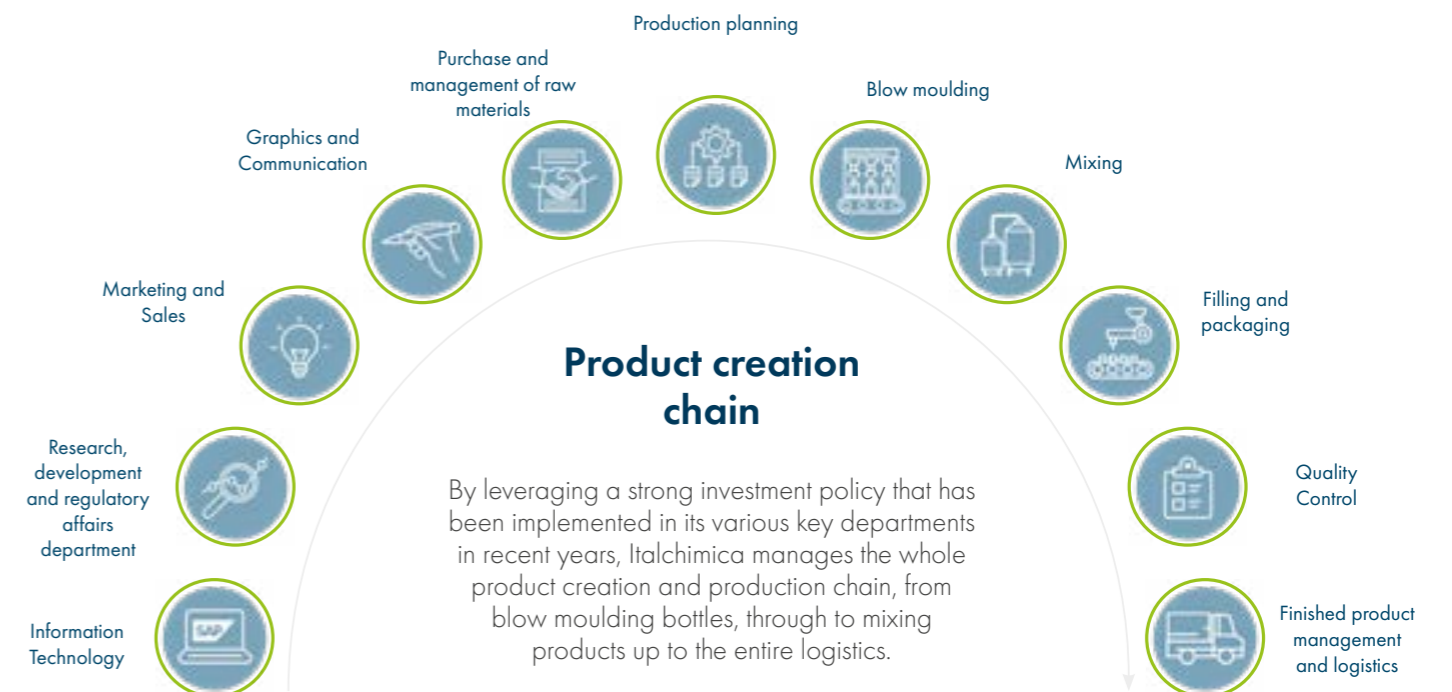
Production planning

Purchase and management of raw materials

Blow moulding

Graphics and Communication

Mixing

Marketing and Sales

Filling and packaging

Product creation chain

Research, development and regulatory affairs department

Quality Control

By leveraging a strong investment policy that has been implemented in its various key departments in recent years, Italchimica manages the whole product creation and production chain, from blow moulding bottles, through to mixing products up to the entire logistics.

Information Technology

SAP

Finished product management and logistics